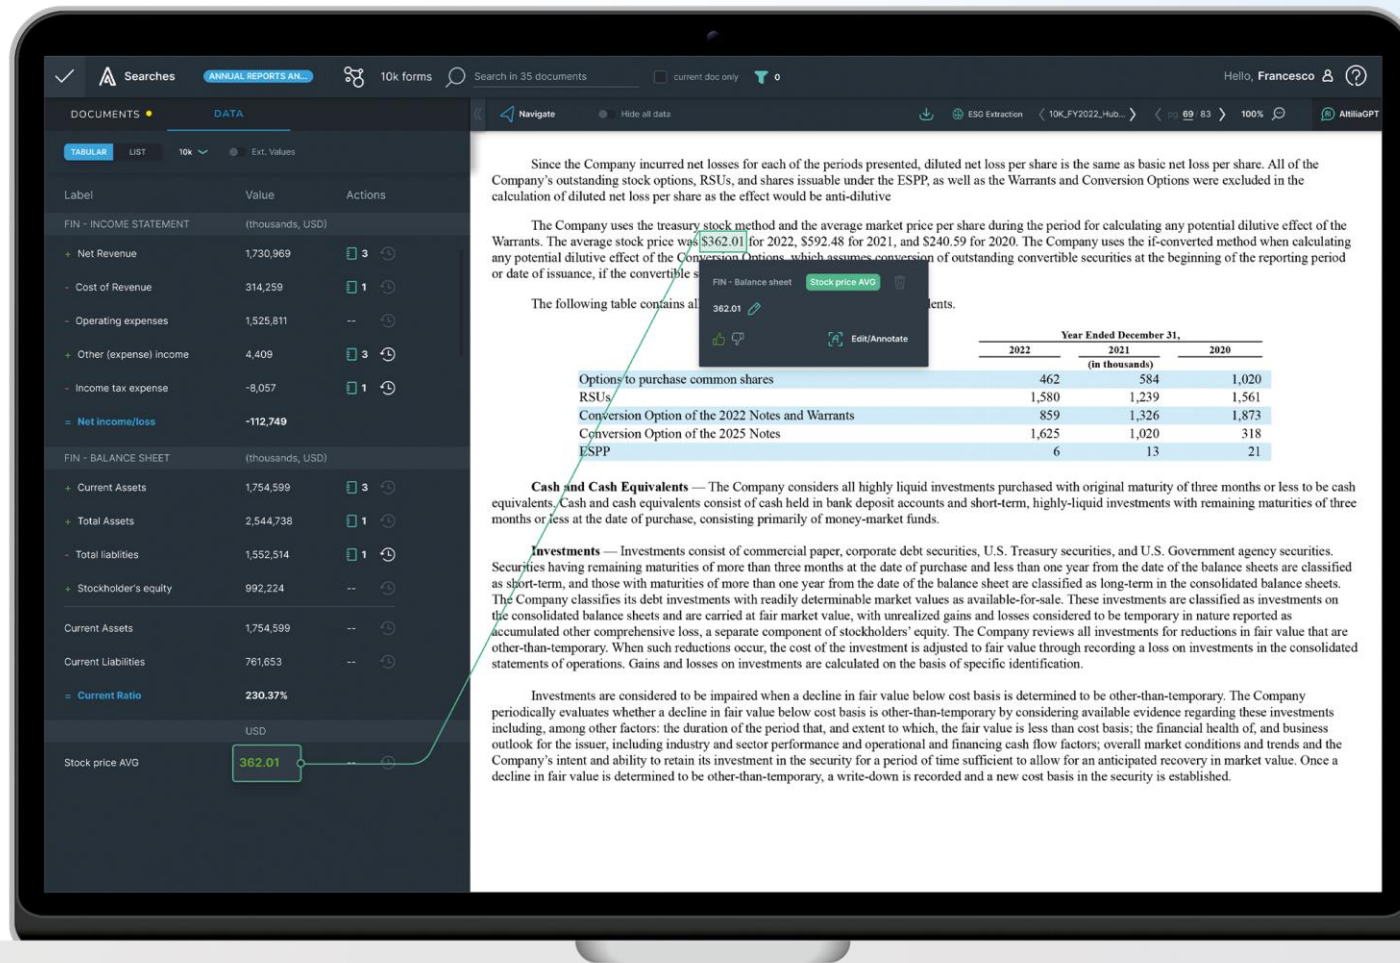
Searches ANNUAL REPORTS AN... 10k forms Search in 35 documents current doc only 0 Hello, Francesco

DOCUMENTS DATA

TABULAR LIST 10k Ext. Values

| Label | Value | Actions |
|---|---|---|
| FIN - INCOME STATEMENT | (thousands, USD) | |
| + Net Revenue | 1,730,969 | 3 |
| - Cost of Revenue | 314,259 | 1 |
| - Operating expenses | 1,525,811 | -- |
| + Other (expense) income | 4,409 | 3 |
| - Income tax expense | -8,057 | 1 |
| = Net income/loss | -112,749 | |
| FIN - BALANCE SHEET | (thousands, USD) | |
| + Current Assets | 1,754,599 | 3 |
| + Total Assets | 2,544,738 | 1 |
| - Total liablities | 1,552,514 | 1 |
| + Stockholder's equity | 992,224 | -- |
| Current Assets | 1,754,599 | -- |
| Current Liabilities | 761,653 | -- |
| = Current Ratio | 230.37% | |
| | USD | |
| Stock price AVG | 362.01 | -- |

Navigate Hide all data ESG Extraction 10K_FY2022_Hub... 69 / 83 100% AltiliaGPT

Since the Company incurred net losses for each of the periods presented, diluted net loss per share is the same as basic net loss per share. All of the Company's outstanding stock options, RSUs, and shares issuable under the ESPP, as well as the Warrants and Conversion Options were excluded in the calculation of diluted net loss per share as the effect would be anti-dilutive

The Company uses the treasury stock method and the average market price per share during the period for calculating any potential dilutive effect of the Warrants. The average stock price was $362.01 for 2022, $592.48 for 2021, and $240.59 for 2020. The Company uses the if-converted method when calculating any potential dilutive effect of the Conversion Options, which assumes conversion of outstanding convertible securities at the beginning of the reporting period or date of issuance, if the convertible s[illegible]

FIN - Balance sheet Stock price AVG
362.01
Edit/Annotate

The following table contains al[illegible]ents.

| | Year Ended December 31, | | |
|---|---|---|---|
| | 2022 | 2021 | 2020 |
| | | (in thousands) | |
| Options to purchase common shares | 462 | 584 | 1,020 |
| RSUs | 1,580 | 1,239 | 1,561 |
| Conversion Option of the 2022 Notes and Warrants | 859 | 1,326 | 1,873 |
| Conversion Option of the 2025 Notes | 1,625 | 1,020 | 318 |
| ESPP | 6 | 13 | 21 |

Cash and Cash Equivalents — The Company considers all highly liquid investments purchased with original maturity of three months or less to be cash equivalents. Cash and cash equivalents consist of cash held in bank deposit accounts and short-term, highly-liquid investments with remaining maturities of three months or less at the date of purchase, consisting primarily of money-market funds.

Investments — Investments consist of commercial paper, corporate debt securities, U.S. Treasury securities, and U.S. Government agency securities. Securities having remaining maturities of more than three months at the date of purchase and less than one year from the date of the balance sheets are classified as short-term, and those with maturities of more than one year from the date of the balance sheet are classified as long-term in the consolidated balance sheets. The Company classifies its debt investments with readily determinable market values as available-for-sale. These investments are classified as investments on the consolidated balance sheets and are carried at fair market value, with unrealized gains and losses considered to be temporary in nature reported as accumulated other comprehensive loss, a separate component of stockholders' equity. The Company reviews all investments for reductions in fair value that are other-than-temporary. When such reductions occur, the cost of the investment is adjusted to fair value through recording a loss on investments in the consolidated statements of operations. Gains and losses on investments are calculated on the basis of specific identification.

Investments are considered to be impaired when a decline in fair value below cost basis is determined to be other-than-temporary. The Company periodically evaluates whether a decline in fair value below cost basis is other-than-temporary by considering available evidence regarding these investments including, among other factors: the duration of the period that, and extent to which, the fair value is less than cost basis; the financial health of, and business outlook for the issuer, including industry and sector performance and operational and financing cash flow factors; overall market conditions and trends and the Company's intent and ability to retain its investment in the security for a period of time sufficient to allow for an anticipated recovery in market value. Once a decline in fair value is determined to be other-than-temporary, a write-down is recorded and a new cost basis in the security is established.